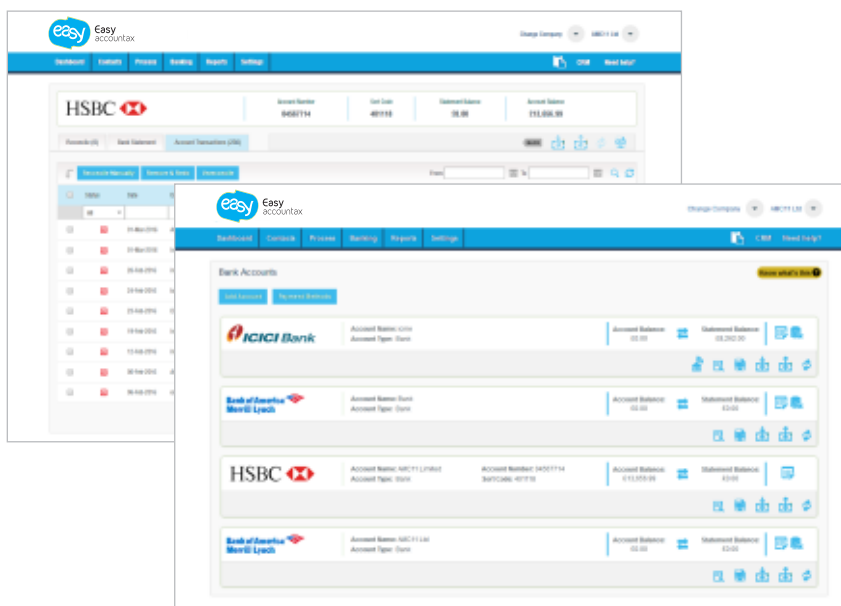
easy Easy accountax

Change Company ABCY1 Ltd

Dashboard Contacts Process Banking Reports Settings

CRM Need help?

HSBC

Account Number 04567714

Sort Code 401118

Statement Balance £0.00

Account Balance £13,059.59

Receipts (0) Bank Statement Account Transactions (256)

Reconcile Manually Remove & Redo Unreconcile

From To

Status Date

All

01-Mar-2016
01-Mar-2016
25-Feb-2016
24-Feb-2016
23-Feb-2016
19-Feb-2016
12-Feb-2016
09-Feb-2016
06-Feb-2016

easy Easy accountax

Change Company ABCY1 Ltd

Dashboard Contacts Process Banking Reports Settings

CRM Need help?

Bank Accounts

Know what's this?

Add Account Payment Methods

ICICI Bank

Account Name: icici
Account Type: Bank

Account Balance £0.00

Statement Balance £8,202.00

Bank of America Merrill Lynch

Account Name: Bank
Account Type: Bank

Account Balance £0.00

Statement Balance £0.00

HSBC

Account Name: ABCY1 Limited
Account Type: Bank

Account Number: 04567714
Sort Code: 401118

Account Balance £13,059.59

Statement Balance £0.00

Bank of America Merrill Lynch

Account Name: ABCY1 Ltd
Account Type: Bank

Account Balance £0.00

Statement Balance £0.00